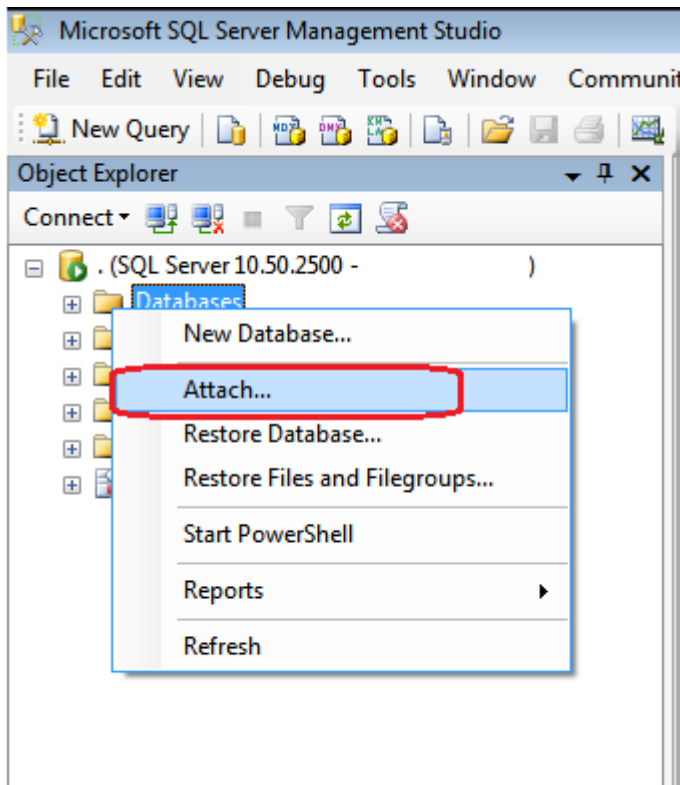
Microsoft SQL Server Management Studio

File Edit View Debug Tools Window Communit

New Query

Object Explorer

Connect

. (SQL Server 10.50.2500 - )

Databases

New Database...

Attach...

Restore Database...

Restore Files and Filegroups...

Start PowerShell

Reports

Refresh